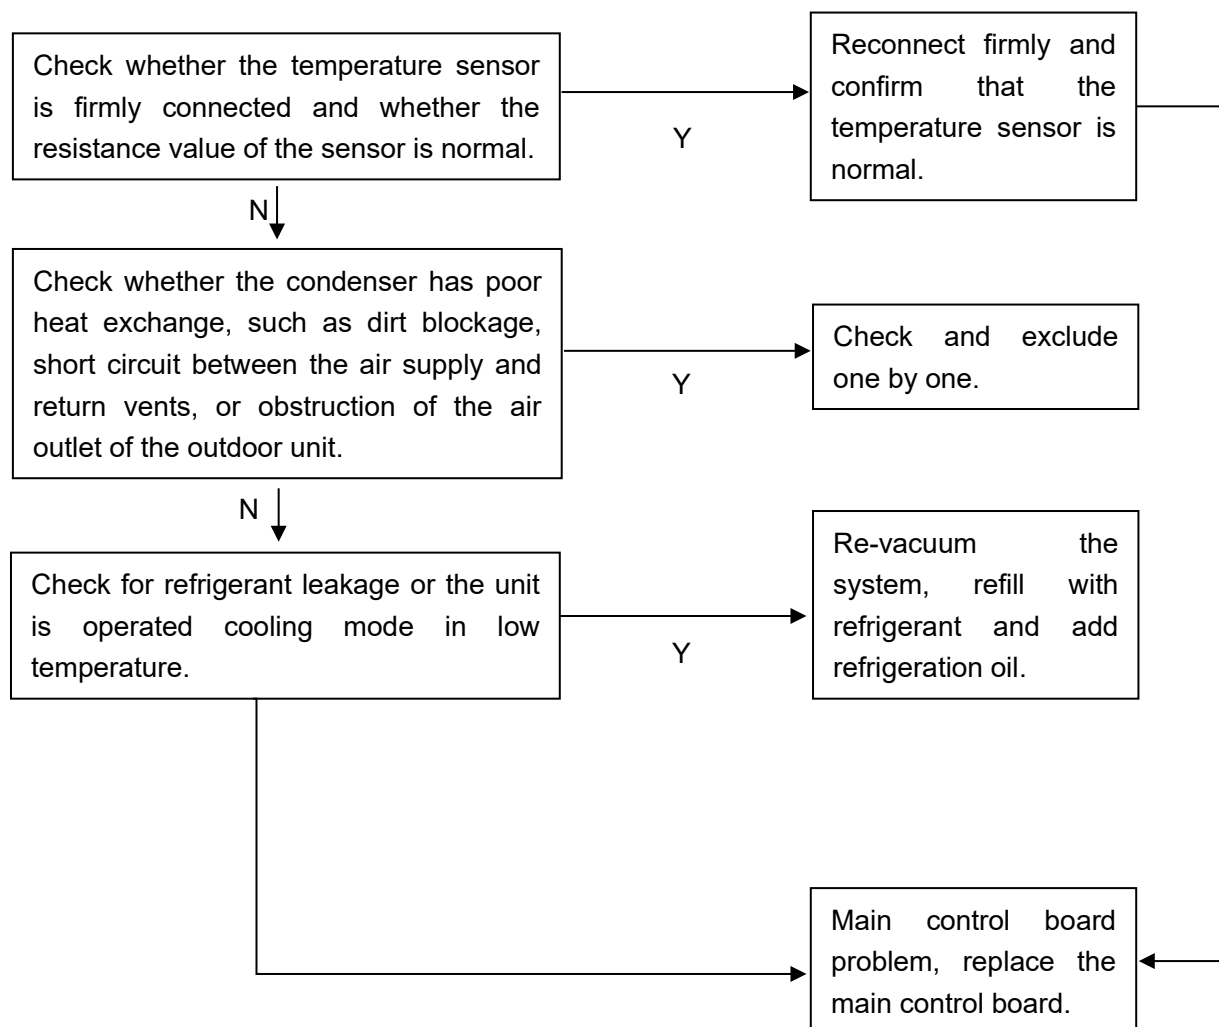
Check whether the temperature sensor is firmly connected and whether the resistance value of the sensor is normal.

Y

Reconnect firmly and confirm that the temperature sensor is normal.

N

Check whether the condenser has poor heat exchange, such as dirt blockage, short circuit between the air supply and return vents, or obstruction of the air outlet of the outdoor unit.

Y

Check and exclude one by one.

N

Check for refrigerant leakage or the unit is operated cooling mode in low temperature.

Y

Re-vacuum the system, refill with refrigerant and add refrigeration oil.

Main control board problem, replace the main control board.